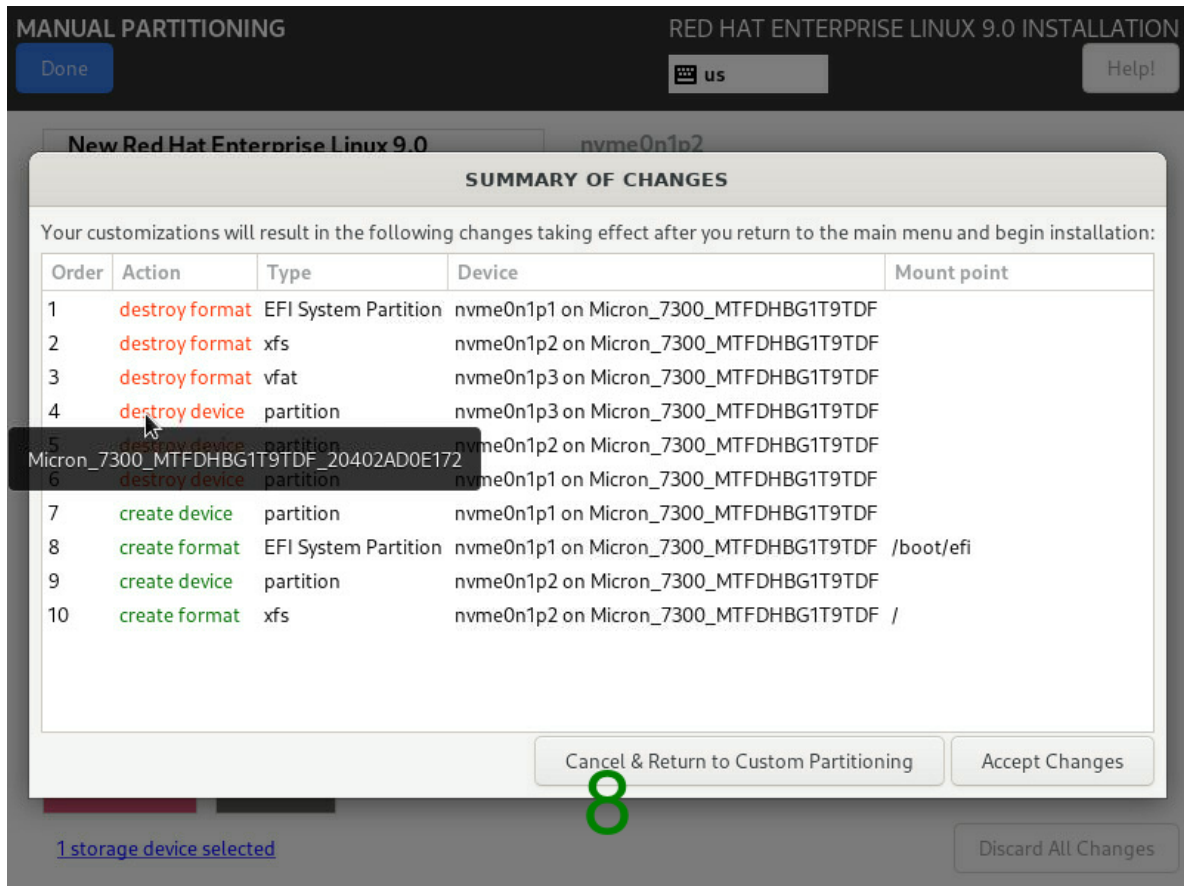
MANUAL PARTITIONING

Done

RED HAT ENTERPRISE LINUX 9.0 INSTALLATION

us

Help!

New Red Hat Enterprise Linux 9.0

nvme0n1p2

SUMMARY OF CHANGES

Your customizations will result in the following changes taking effect after you return to the main menu and begin installation:

| Order | Action | Type | Device | Mount point |
|---|---|---|---|---|
| 1 | destroy format | EFI System Partition | nvme0n1p1 on Micron_7300_MTFDHBG1T9TDF | |
| 2 | destroy format | xfs | nvme0n1p2 on Micron_7300_MTFDHBG1T9TDF | |
| 3 | destroy format | vfat | nvme0n1p3 on Micron_7300_MTFDHBG1T9TDF | |
| 4 | destroy device | partition | nvme0n1p3 on Micron_7300_MTFDHBG1T9TDF | |
| 5 | destroy device | partition | nvme0n1p2 on Micron_7300_MTFDHBG1T9TDF | |
| 6 | destroy device | partition | nvme0n1p1 on Micron_7300_MTFDHBG1T9TDF | |
| 7 | create device | partition | nvme0n1p1 on Micron_7300_MTFDHBG1T9TDF | |
| 8 | create format | EFI System Partition | nvme0n1p1 on Micron_7300_MTFDHBG1T9TDF | /boot/efi |
| 9 | create device | partition | nvme0n1p2 on Micron_7300_MTFDHBG1T9TDF | |
| 10 | create format | xfs | nvme0n1p2 on Micron_7300_MTFDHBG1T9TDF | / |

Micron_7300_MTFDHBG1T9TDF_20402AD0E172

Cancel & Return to Custom Partitioning

Accept Changes

8

1 storage device selected

Discard All Changes